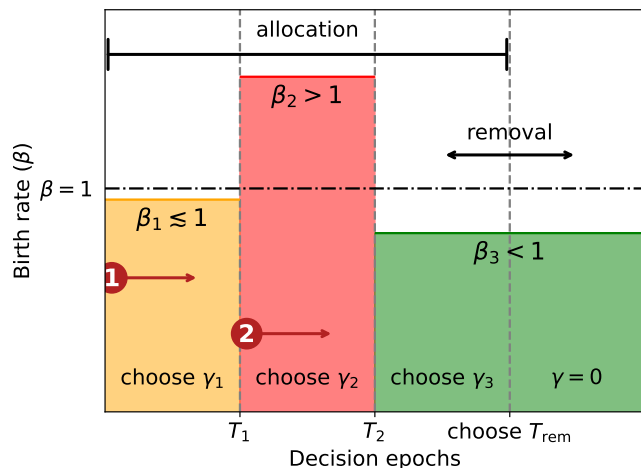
allocation

$\beta_2 > 1$

removal

$\beta = 1$

$\beta_1 \lesssim 1$

$\beta_3 < 1$

Birth rate ($\beta$)

1

2

choose $\gamma_1$

choose $\gamma_2$

choose $\gamma_3$

$\gamma = 0$

$T_1$

$T_2$

choose $T_{\text{rem}}$

Decision epochs